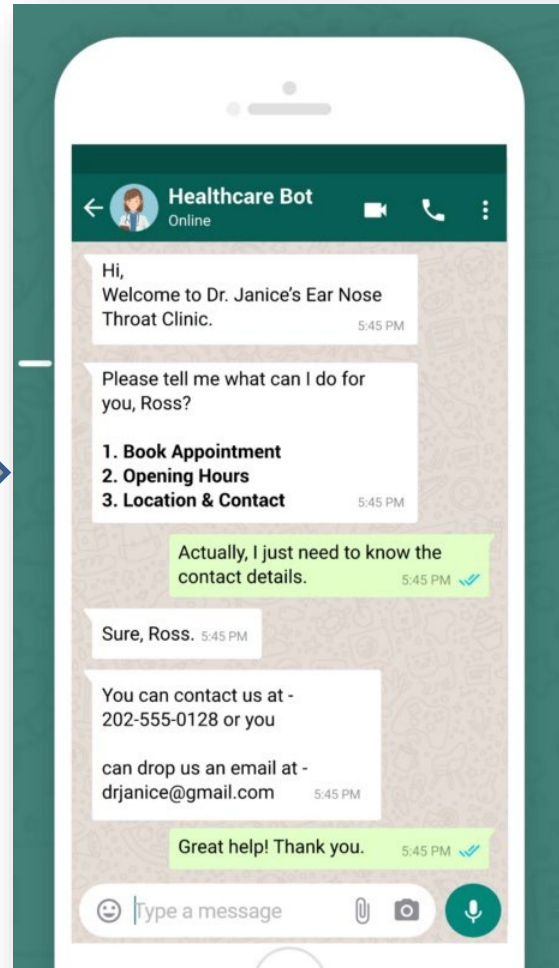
Healthcare Bot
Online

Hi,
Welcome to Dr. Janice's Ear Nose Throat Clinic. 5:45 PM

Please tell me what can I do for you, Ross?

1. Book Appointment
2. Opening Hours
3. Location & Contact 5:45 PM

Actually, I just need to know the contact details. 5:45 PM

Sure, Ross. 5:45 PM

You can contact us at - 202-555-0128 or you

can drop us an email at - drjanice@gmail.com 5:45 PM

Great help! Thank you. 5:45 PM

Type a message